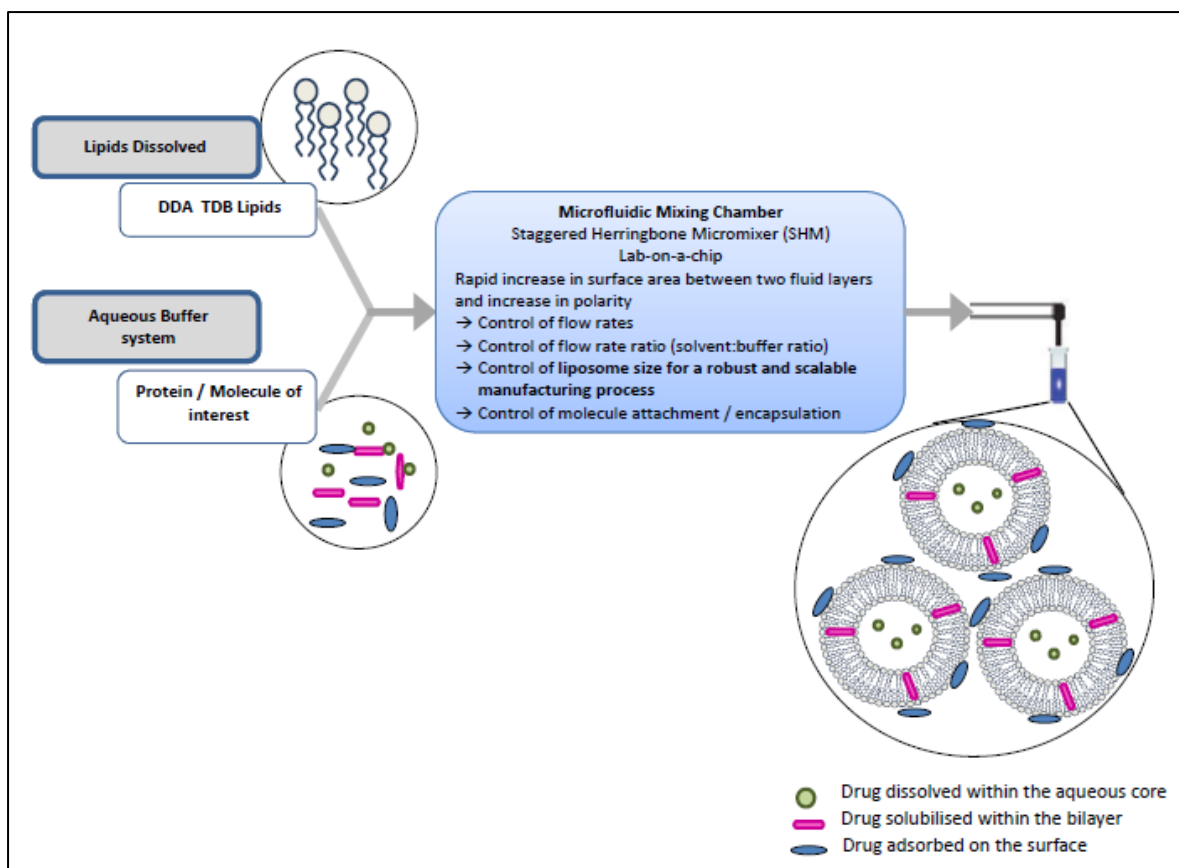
Lipids Dissolved

DDA TDB Lipids

Aqueous Buffer system

Protein / Molecule of interest

Microfluidic Mixing Chamber
Staggered Herringbone Micromixer (SHM)
Lab-on-a-chip
Rapid increase in surface area between two fluid layers and increase in polarity
→ Control of flow rates
→ Control of flow rate ratio (solvent:buffer ratio)
→ Control of liposome size for a robust and scalable manufacturing process
→ Control of molecule attachment / encapsulation

Drug dissolved within the aqueous core
Drug solubilised within the bilayer
Drug adsorbed on the surface